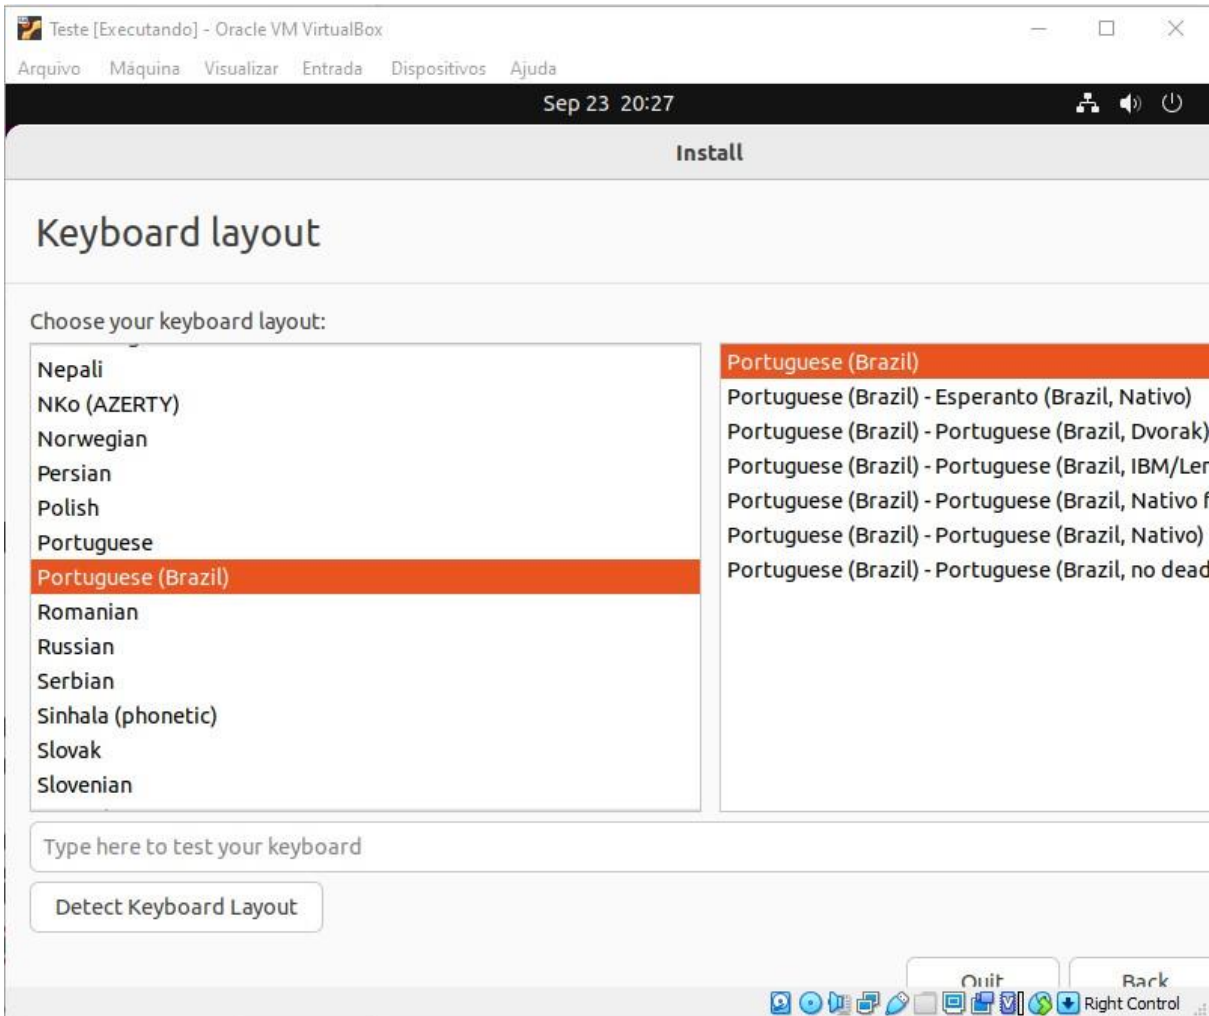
Teste [Executando] - Oracle VM VirtualBox

Arquivo Máquina Visualizar Entrada Dispositivos Ajuda

Sep 23 20:27

Install

Keyboard layout

Choose your keyboard layout:

Nepali
NKo (AZERTY)
Norwegian
Persian
Polish
Portuguese
Portuguese (Brazil)
Romanian
Russian
Serbian
Sinhala (phonetic)
Slovak
Slovenian

Portuguese (Brazil)
Portuguese (Brazil) - Esperanto (Brazil, Nativo)
Portuguese (Brazil) - Portuguese (Brazil, Dvorak)
Portuguese (Brazil) - Portuguese (Brazil, IBM/Le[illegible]
Portuguese (Brazil) - Portuguese (Brazil, Nativo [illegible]
Portuguese (Brazil) - Portuguese (Brazil, Nativo)
Portuguese (Brazil) - Portuguese (Brazil, no dea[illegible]

Type here to test your keyboard

Detect Keyboard Layout

Quit

Back

Right Control